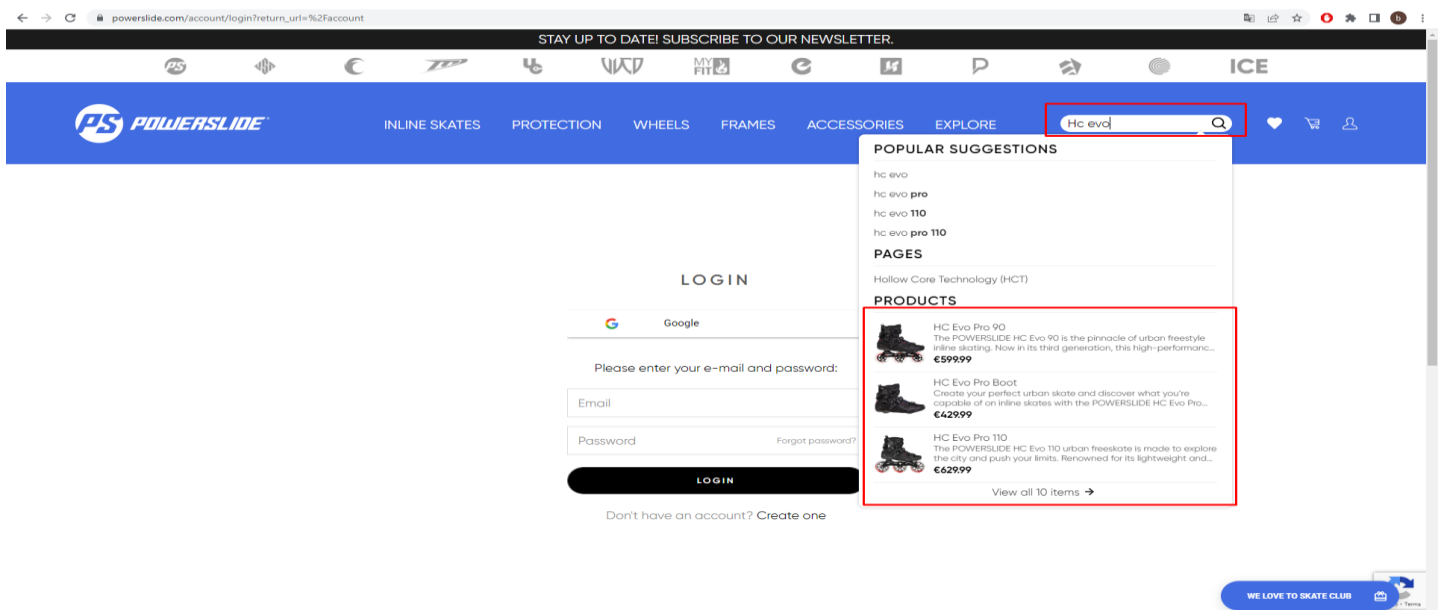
powerslide.com/account/login?return_url=%2Faccount

STAY UP TO DATE! SUBSCRIBE TO OUR NEWSLETTER.

PS ICE

POWERSLIDE

INLINE SKATES PROTECTION WHEELS FRAMES ACCESSORIES EXPLORE

Hc evo

POPULAR SUGGESTIONS

hc evo
hc evo **pro**
hc evo **110**
hc evo **pro 110**

PAGES

Hollow Core Technology (HCT)

PRODUCTS

HC Evo Pro 90
The POWERSLIDE HC Evo 90 is the pinnacle of urban freestyle inline skating. Now in its third generation, this high-performanc...
€599.99

HC Evo Pro Boot
Create your perfect urban skate and discover what you're capable of on inline skates with the POWERSLIDE HC Evo Pro...
€429.99

HC Evo Pro 110
The POWERSLIDE HC Evo 110 urban freeskate is made to explore the city and push your limits. Renowned for its lightweight and...
€629.99

View all 10 items →

LOGIN

Google

Please enter your e-mail and password:

Email

Password

Forgot password?

LOGIN

Don't have an account? Create one

WE LOVE TO SKATE CLUB